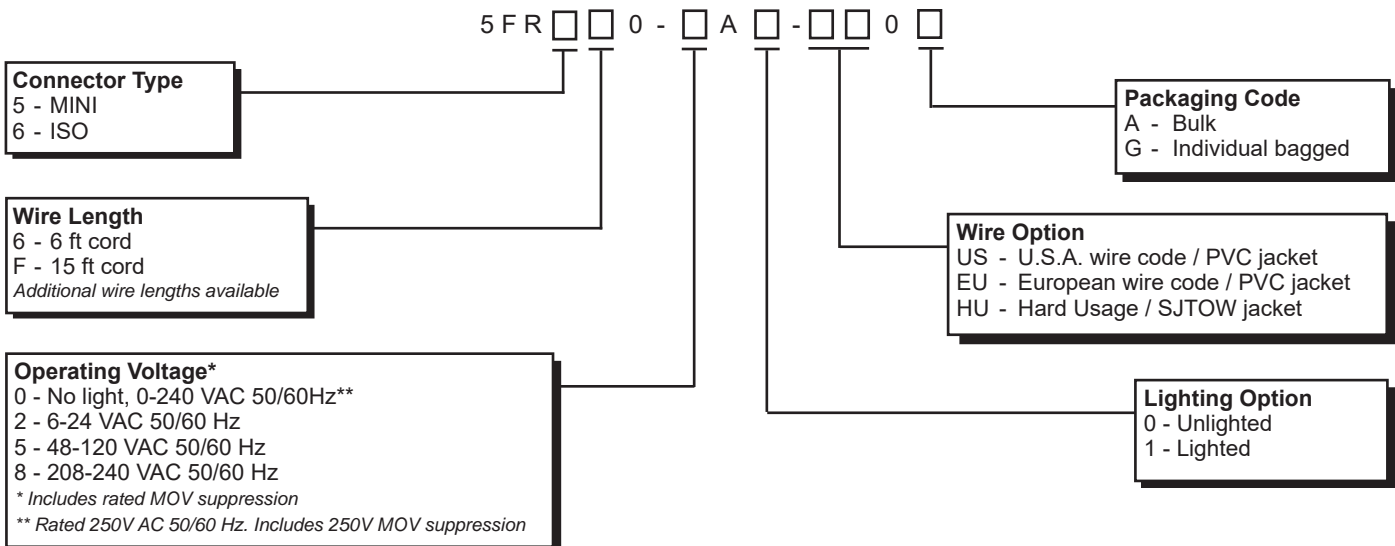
5 F R □ □ 0 - □ A □ - □ □ 0 □

**Connector Type**
5 - MINI
6 - ISO

**Wire Length**
6 - 6 ft cord
F - 15 ft cord
*Additional wire lengths available*

**Operating Voltage***
0 - No light, 0-240 VAC 50/60Hz**
2 - 6-24 VAC 50/60 Hz
5 - 48-120 VAC 50/60 Hz
8 - 208-240 VAC 50/60 Hz
* Includes rated MOV suppression
** Rated 250V AC 50/60 Hz. Includes 250V MOV suppression

**Packaging Code**
A - Bulk
G - Individual bagged

**Wire Option**
US - U.S.A. wire code / PVC jacket
EU - European wire code / PVC jacket
HU - Hard Usage / SJTOW jacket

**Lighting Option**
0 - Unlighted
1 - Lighted